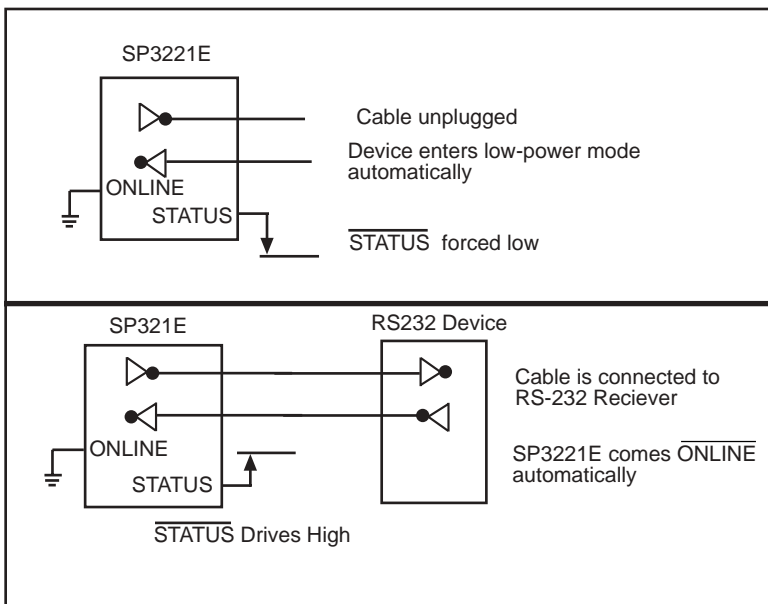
SP3221E

Cable unplugged

Device enters low-power mode automatically

ONLINE

STATUS

$\overline{\text{STATUS}}$ forced low

SP321E

RS232 Device

Cable is connected to RS-232 Reciever

ONLINE

STATUS

SP3221E comes $\overline{\text{ONLINE}}$ automatically

$\overline{\text{STATUS}}$ Drives High